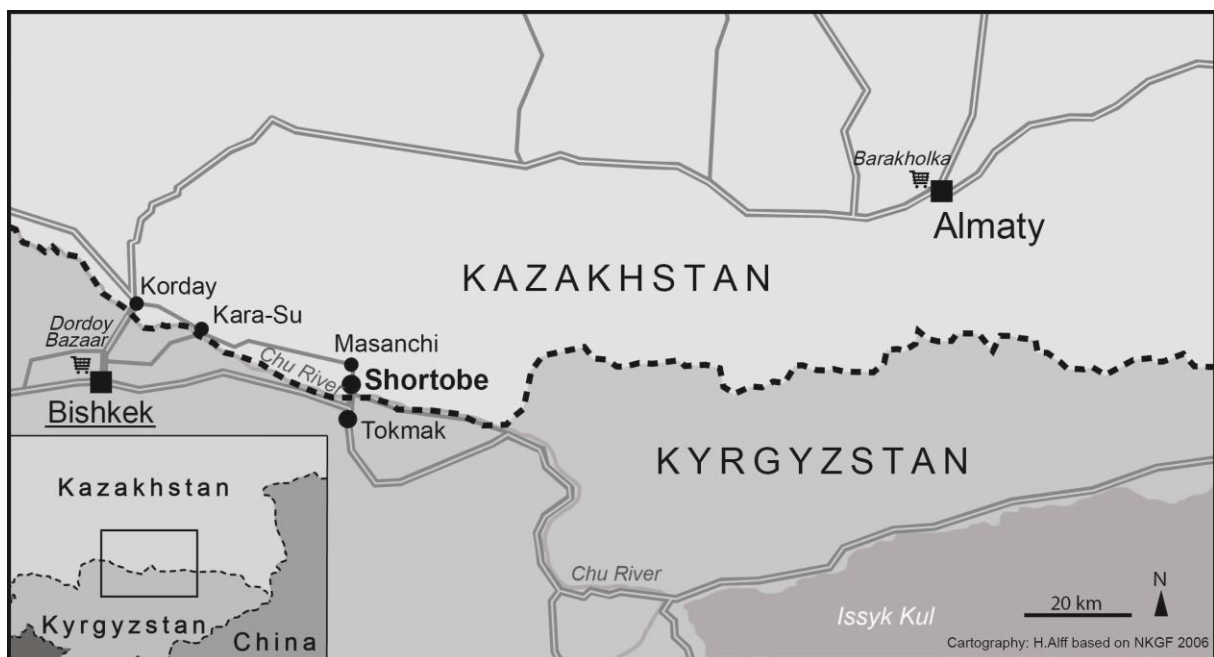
Barakholka
Almaty
KAZAKHSTAN
Korday
Kara-Su
Dordoy Bazaar
Masanchi
Chu River
Shortobe
Bishkek
Tokmak
KYRGYZSTAN
Kazakhstan
Kyrgyzstan
China
Chu River
Issyk Kul
20 km
N
Cartography: H.Alff based on NKGF 2006